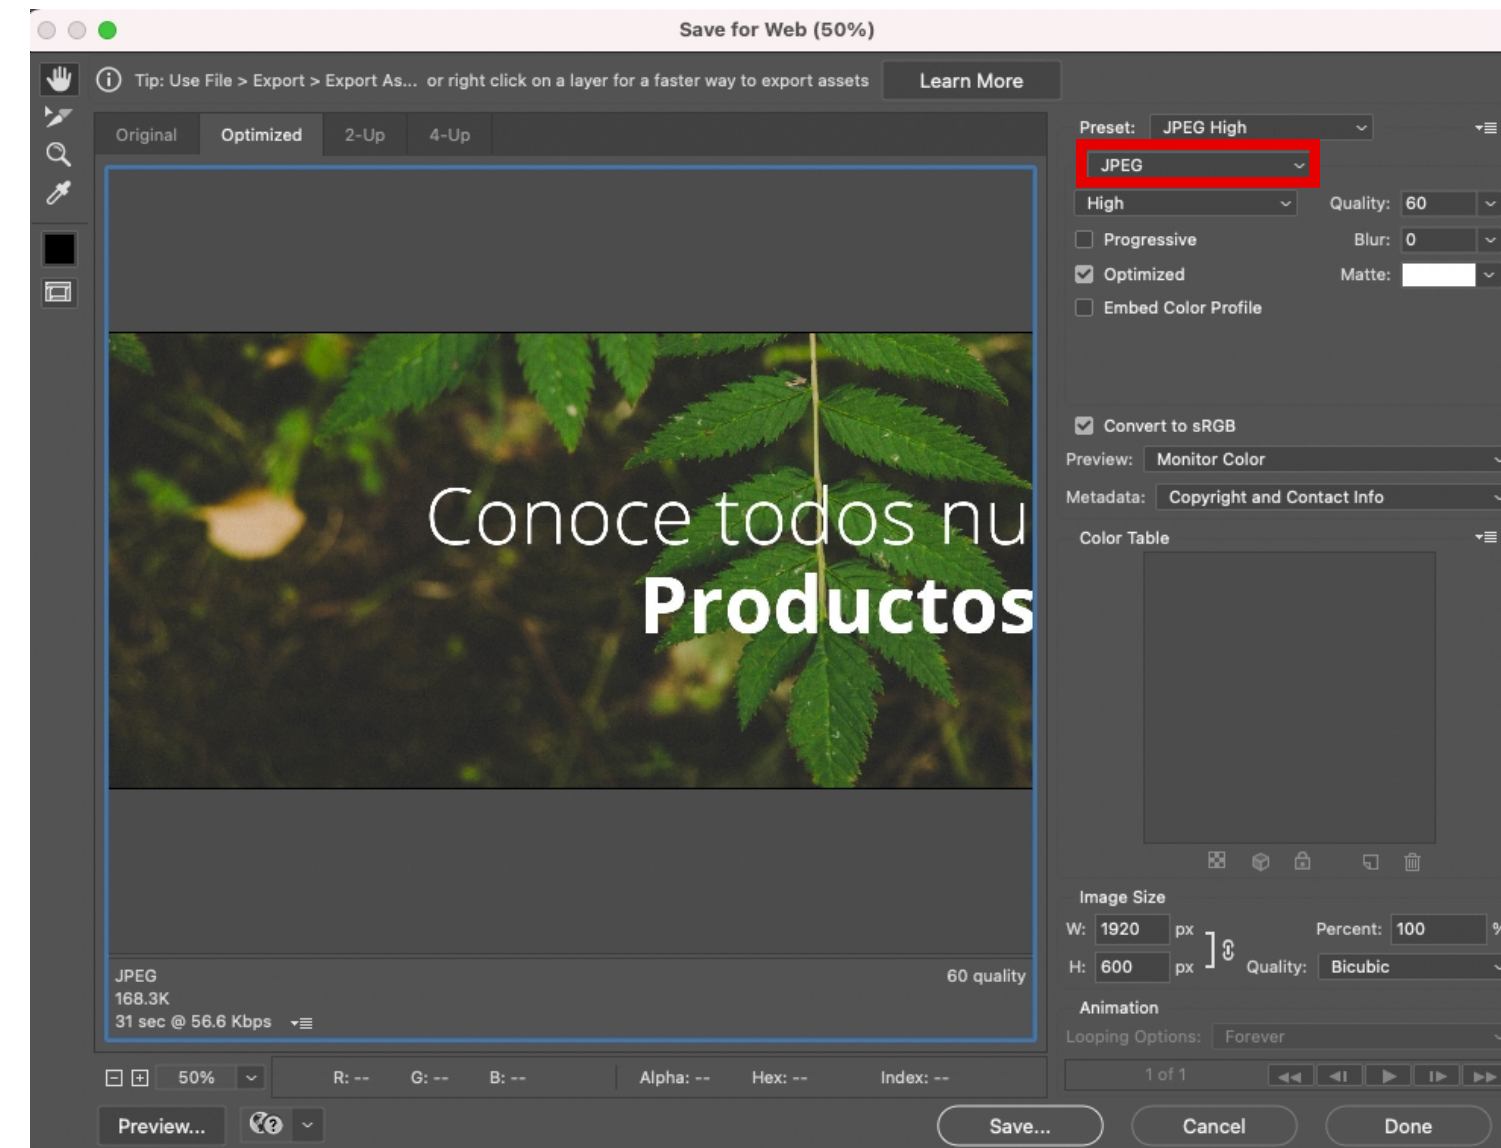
Save for Web (50%)

Tip: Use File > Export > Export As... or right click on a layer for a faster way to export assets

Learn More

Original
Optimized
2-Up
4-Up

Conoce todos nu
Productos

JPEG
168.3K
31 sec @ 56.6 Kbps

60 quality

50%

R: --
G: --
B: --
Alpha: --
Hex: --
Index: --

Preview...

Preset: JPEG High
JPEG
High
Quality: 60
Progressive
Blur: 0
Optimized
Matte:
Embed Color Profile

Convert to sRGB
Preview: Monitor Color
Metadata: Copyright and Contact Info

Color Table

Image Size
W: 1920 px
Percent: 100
H: 600 px
Quality: Bicubic

Animation
Looping Options: Forever

1 of 1

Save...
Cancel
Done